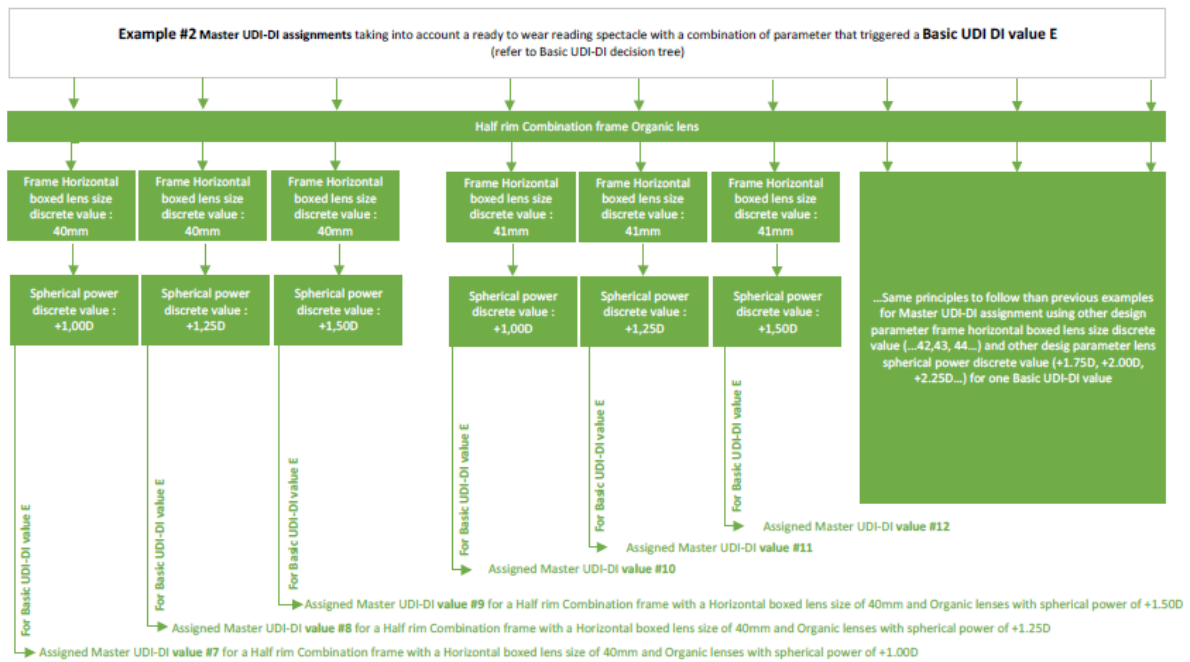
**Example #2 Master UDI-DI assignments** taking into account a ready to wear reading spectacle with a combination of parameter that triggered a **Basic UDI DI value E**
(refer to Basic UDI-DI decision tree)

Half rim Combination frame Organic lens

Frame Horizontal boxed lens size discrete value : 40mm

Frame Horizontal boxed lens size discrete value : 40mm

Frame Horizontal boxed lens size discrete value : 40mm

Frame Horizontal boxed lens size discrete value : 41mm

Frame Horizontal boxed lens size discrete value : 41mm

Frame Horizontal boxed lens size discrete value : 41mm

Spherical power discrete value : +1,00D

Spherical power discrete value : +1,25D

Spherical power discrete value : +1,50D

Spherical power discrete value : +1,00D

Spherical power discrete value : +1,25D

Spherical power discrete value : +1,50D

...Same principles to follow than previous examples for Master UDI-DI assignment using other design parameter frame horizontal boxed lens size discrete value (...42,43, 44...) and other desig parameter lens spherical power discrete value (+1.75D, +2.00D, +2.25D...) for one Basic UDI-DI value

For Basic UDI-DI value E

For Basic UDI-DI value E

For Basic UDI-DI value E

For Basic UDI-DI value E

For Basic UDI-DI value E

For Basic UDI-DI value E

Assigned Master UDI-DI **value #12**

Assigned Master UDI-DI **value #11**

Assigned Master UDI-DI **value #10**

Assigned Master UDI-DI **value #9** for a Half rim Combination frame with a Horizontal boxed lens size of 40mm and Organic lenses with spherical power of +1.50D

Assigned Master UDI-DI **value #8** for a Half rim Combination frame with a Horizontal boxed lens size of 40mm and Organic lenses with spherical power of +1.25D

Assigned Master UDI-DI **value #7** for a Half rim Combination frame with a Horizontal boxed lens size of 40mm and Organic lenses with spherical power of +1.00D